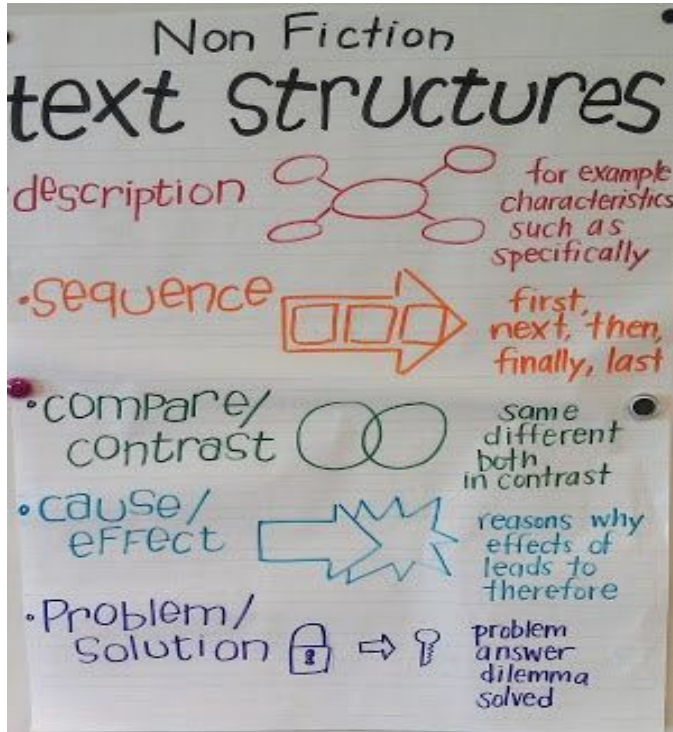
Non Fiction
text structures

description
for example
characteristics
such as
specifically

•sequence
first,
next, then,
finally, last

•compare/
contrast
same
different
both
in contrast

•cause/
effect
reasons why
effects of
leads to
therefore

•Problem/
Solution
problem
answer
dilemma
solved